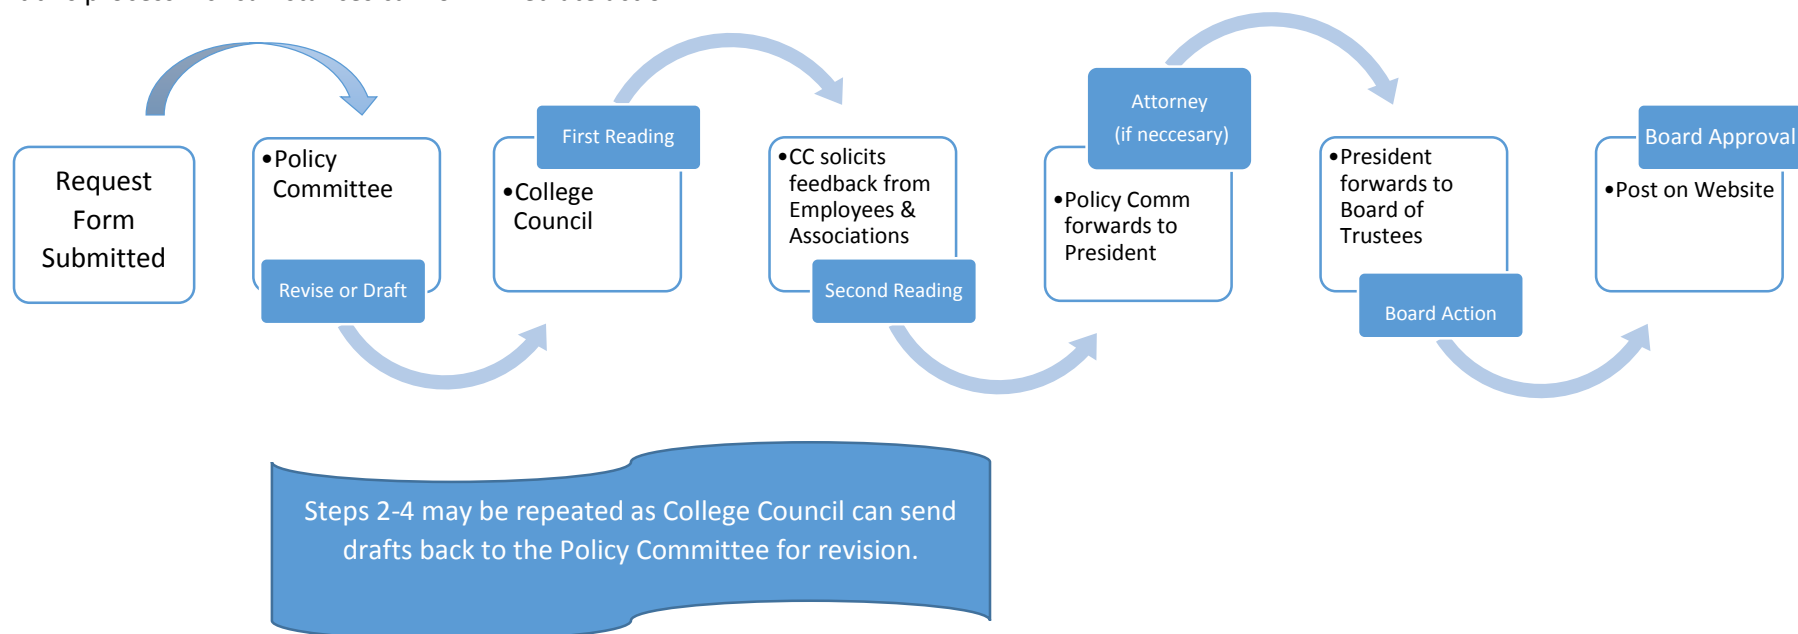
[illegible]

Request Form Submitted

•Policy Committee

Revise or Draft

First Reading

•College Council

•CC solicits feedback from Employees & Associations

Second Reading

Attorney
(if neccesary)

•Policy Comm forwards to President

•President forwards to Board of Trustees

Board Action

Board Approval

•Post on Website

Steps 2-4 may be repeated as College Council can send drafts back to the Policy Committee for revision.